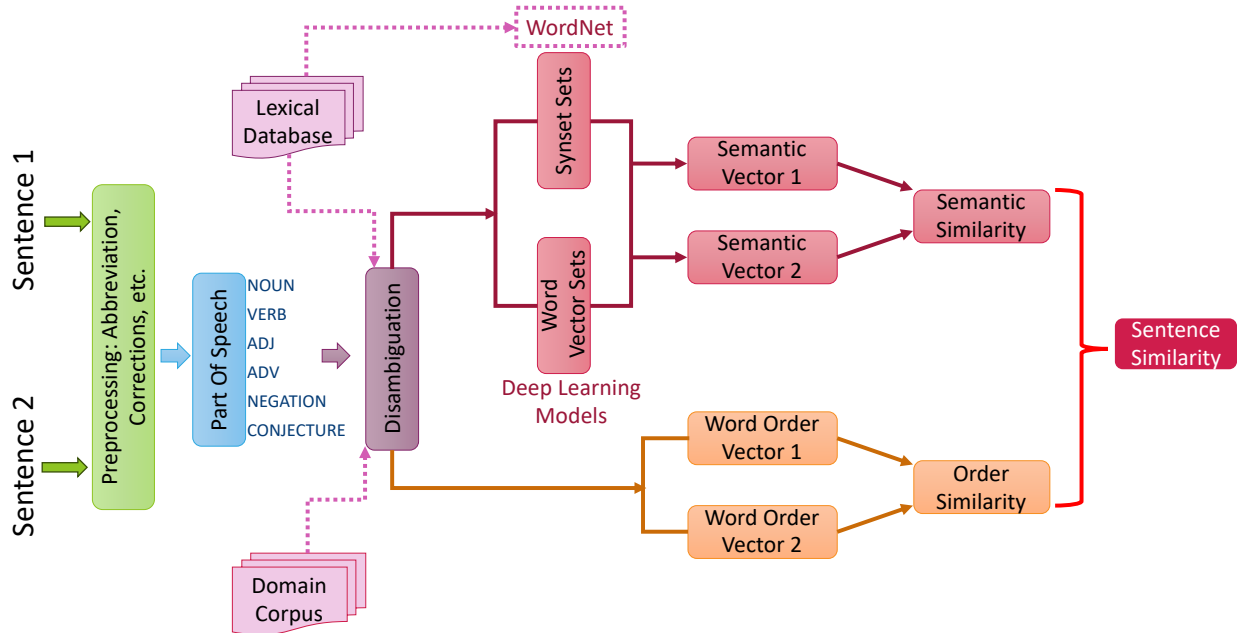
WordNet

Lexical Database

Sentence 1

Sentence 2

Preprocessing: Abbreviation, Corrections, etc.

Part Of Speech

NOUN
VERB
ADJ
ADV
NEGATION
CONJECTURE

Disambiguation

Synset Sets

Word Vector Sets

Deep Learning Models

Semantic Vector 1

Semantic Vector 2

Semantic Similarity

Word Order Vector 1

Word Order Vector 2

Order Similarity

Sentence Similarity

Domain Corpus